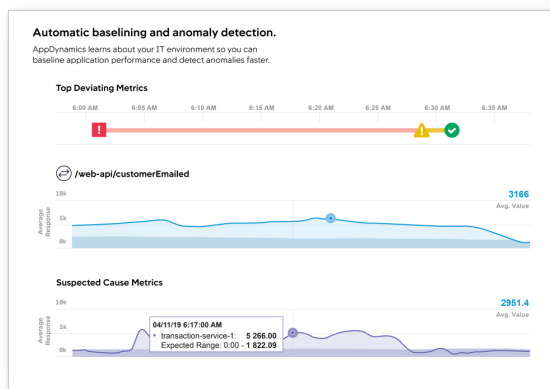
Automatic baselining and anomaly detection.

AppDynamics learns about your IT environment so you can baseline application performance and detect anomalies faster.

Top Deviating Metrics

6:00 AM 6:05 AM 6:10 AM 6:15 AM 6:20 AM 6:25 AM 6:30 AM 6:35 AM

!

/web-api/customerEmailed

10k
5k
0k

Average Response

3166
Avg. Value

Suspected Cause Metrics

10k
5k
0k

Average Response

2951.4
Avg. Value

04/11/19 6:17:00 AM
transaction-service-1: 5 266.00
Expected Range: 0:00 - 1 822.09